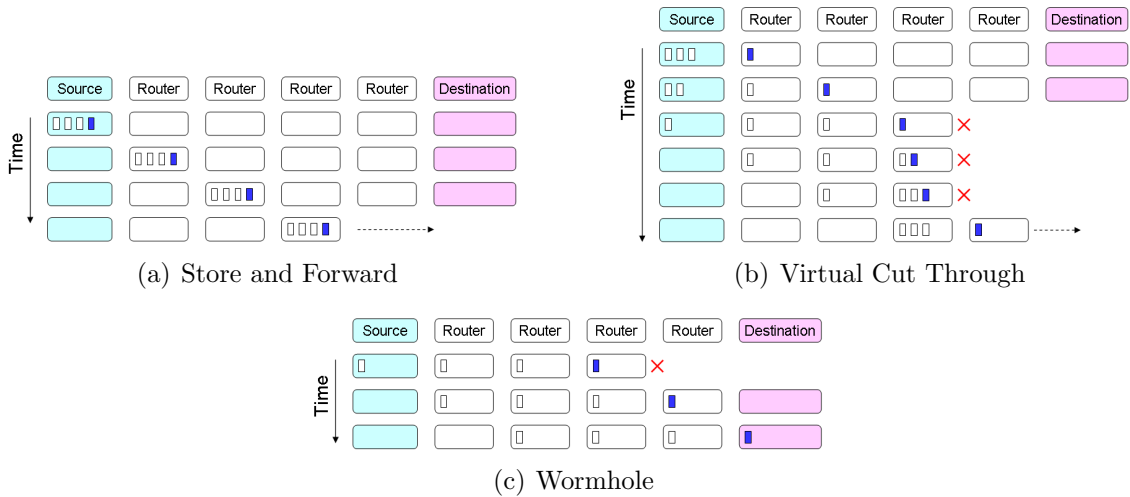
Source Router Router Router Router Destination

Time

(a) Store and Forward

Source Router Router Router Router Destination

Time

(b) Virtual Cut Through

Source Router Router Router Router Destination

Time

(c) Wormhole